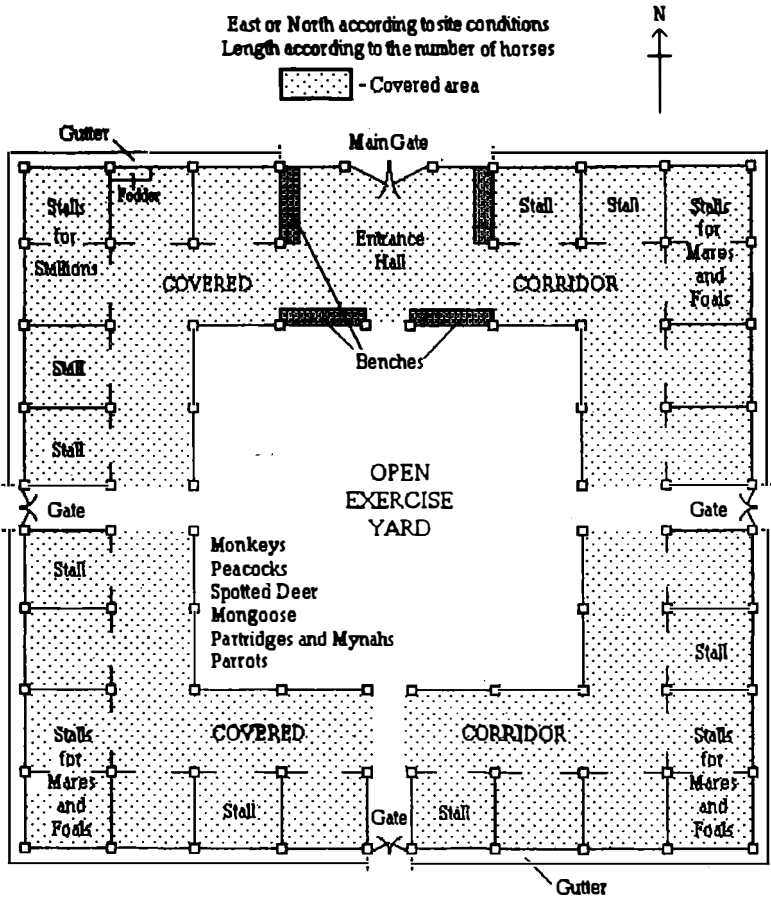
East or North according to site conditions
Length according to the number of horses

- Covered area

N

Gutter

Main Gate

Fodder

Stalls for Stallions

Entrance Hall

Stall

Stall

Stalls for Mares and Foals

COVERED

CORRIDOR

Benches

Stall

Stall

OPEN EXERCISE YARD

Gate

Gate

Stall

Monkeys
Peacocks
Spotted Deer
Mongoose
Partridges and Mynahs
Parrots

Stall

Stalls for Mares and Foals

COVERED

CORRIDOR

Stalls for Mares and Foals

Stall

Gate

Stall

Gutter